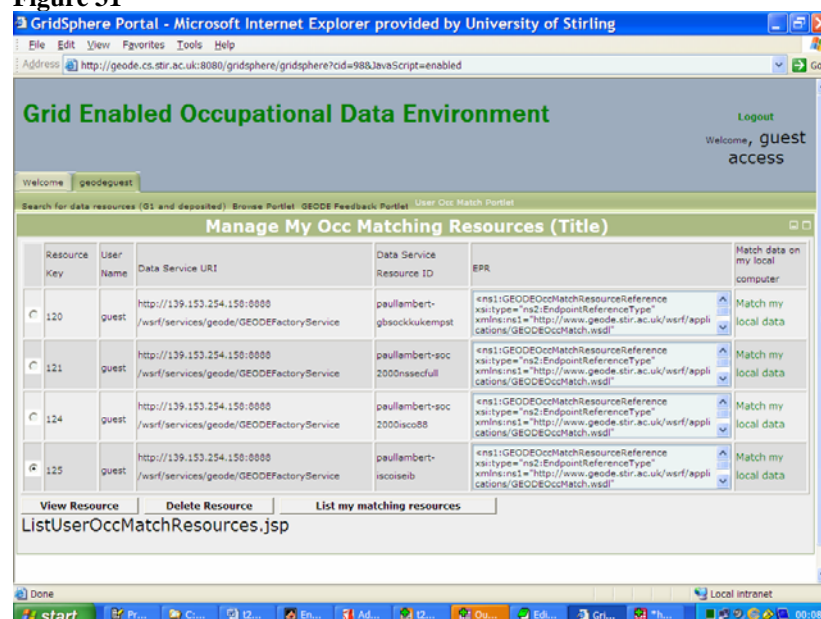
Figure 31

GridSphere Portal - Microsoft Internet Explorer provided by University of Stirling

File Edit View Favorites Tools Help

Address http://geode.cs.stir.ac.uk:8080/gridsphere/gridsphere?cid=98&JavaScript=enabled

Go

Grid Enabled Occupational Data Environment

Logout

Welcome, guest access

Welcome geodeguest

Search for data resources (G1 and deposited) Browse Portlet GEODE Feedback Portlet User Occ Match Portlet

Manage My Occ Matching Resources (Title)

| | Resource Key | User Name | Data Service URI | Data Service Resource ID | EPR | Match data on my local computer |
|---|---|---|---|---|---|---|
| ○ | 120 | guest | http://139.153.254.158:8888 /wsrf/services/geode/GEODEFactoryService | paullambert-gbsockkukempst | <ns1:GEODEOccMatchResourceReference xsi:type="ns2:EndpointReferenceType" xmlns:ns1="http://www.geode.stir.ac.uk/wsrf/applications/GEODEOccMatch.wsdl" | Match my local data |
| ○ | 121 | guest | http://139.153.254.158:8888 /wsrf/services/geode/GEODEFactoryService | paullambert-soc 2000nssecfull | <ns1:GEODEOccMatchResourceReference xsi:type="ns2:EndpointReferenceType" xmlns:ns1="http://www.geode.stir.ac.uk/wsrf/applications/GEODEOccMatch.wsdl" | Match my local data |
| ○ | 124 | guest | http://139.153.254.158:8888 /wsrf/services/geode/GEODEFactoryService | paullambert-soc 2000isco88 | <ns1:GEODEOccMatchResourceReference xsi:type="ns2:EndpointReferenceType" xmlns:ns1="http://www.geode.stir.ac.uk/wsrf/applications/GEODEOccMatch.wsdl" | Match my local data |
| ◉ | 125 | guest | http://139.153.254.158:8888 /wsrf/services/geode/GEODEFactoryService | paullambert-iscoiseib | <ns1:GEODEOccMatchResourceReference xsi:type="ns2:EndpointReferenceType" xmlns:ns1="http://www.geode.stir.ac.uk/wsrf/applications/GEODEOccMatch.wsdl" | Match my local data |

View Resource Delete Resource List my matching resources

ListUserOccMatchResources.jsp

Done

Local intranet

start Pr... C:... t2... En... Ad... t2... Ou... Edi... Gri... *h... 00:08